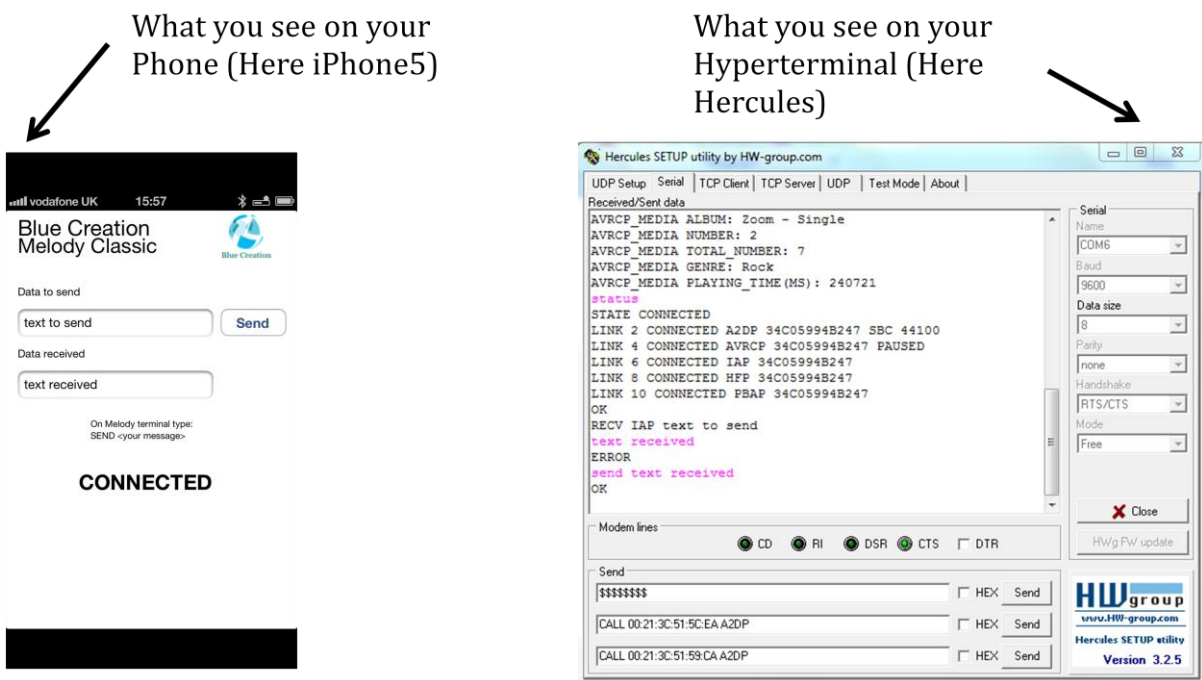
What you see on your Phone (Here iPhone5)

vodafone UK 15:57

Blue Creation Melody Classic

Blue Creation

Data to send

text to send

Send

Data received

text received

On Melody terminal type:
SEND <your message>

CONNECTED

What you see on your Hyperterminal (Here Hercules)

Hercules SETUP utility by HW-group.com

UDP Setup | Serial | TCP Client | TCP Server | UDP | Test Mode | About

Received/Sent data

AVRCP_MEDIA ALBUM: Zoom - Single
AVRCP_MEDIA NUMBER: 2
AVRCP_MEDIA TOTAL_NUMBER: 7
AVRCP_MEDIA GENRE: Rock
AVRCP_MEDIA PLAYING_TIME(MS): 240721
status
STATE CONNECTED
LINK 2 CONNECTED A2DP 34C05994B247 SBC 44100
LINK 4 CONNECTED AVRCP 34C05994B247 PAUSED
LINK 6 CONNECTED IAP 34C05994B247
LINK 8 CONNECTED HFP 34C05994B247
LINK 10 CONNECTED PBAP 34C05994B247
OK
RECV IAP text to send
text received
ERROR
send text received
OK

Serial
Name
COM6
Baud
9600
Data size
8
Parity
none
Handshake
RTS/CTS
Mode
Free

Close

HWg FW update

Modem lines
CD RI DSR CTS DTR

Send
$$$$$$$$ HEX Send
CALL 00:21:3C:51:5C:EA A2DP HEX Send
CALL 00:21:3C:51:59:CA A2DP HEX Send

HW group
www.HW-group.com
Hercules SETUP utility
Version 3.2.5